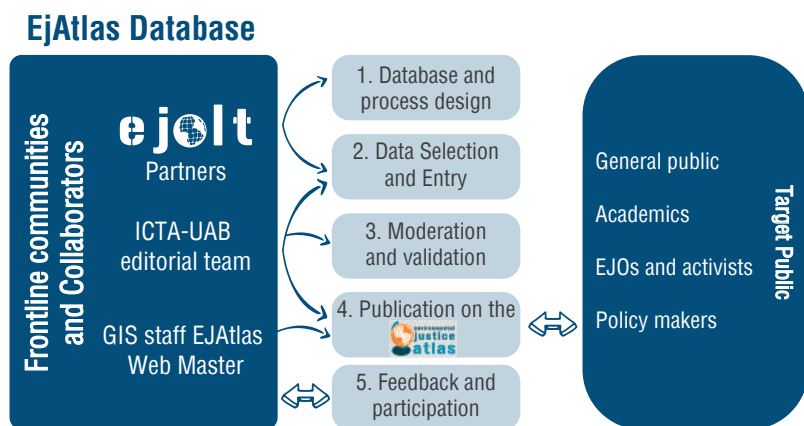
EjAtlas Database

Frontline communities and Collaborators

ejolt
Partners

ICTA-UAB editorial team

GIS staff EJAtlas Web Master

1. Database and process design

2. Data Selection and Entry

3. Moderation and validation

4. Publication on the
Environmental Justice atlas

5. Feedback and participation

General public

Academics

EJOs and activists

Policy makers

Target Public